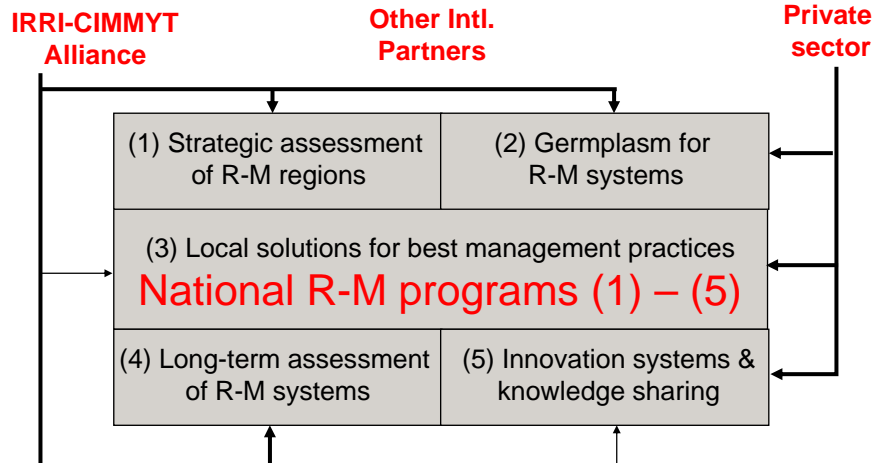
IRRI-CIMMYT Alliance

Other Intl. Partners

Private sector

(1) Strategic assessment of R-M regions

(2) Germplasm for R-M systems

(3) Local solutions for best management practices

National R-M programs (1) – (5)

(4) Long-term assessment of R-M systems

(5) Innovation systems & knowledge sharing